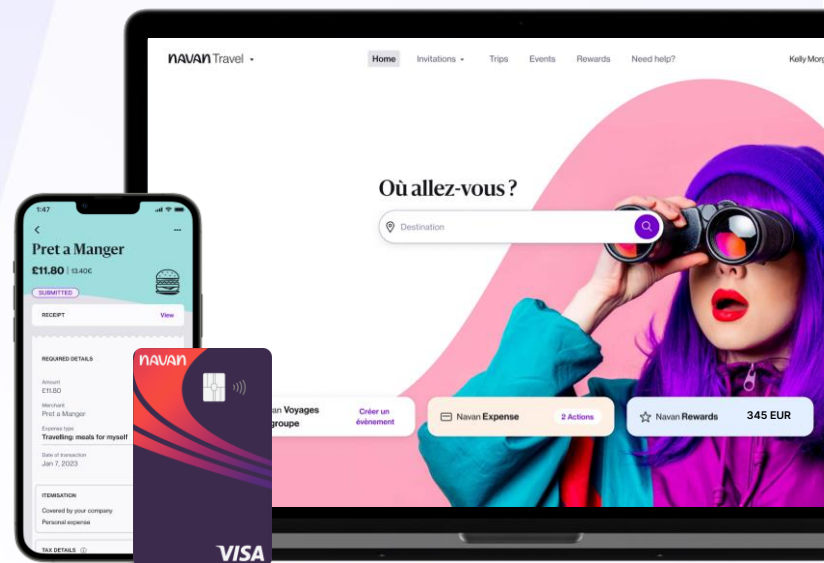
NAVAN Travel

Home Invitations Trips Events Rewards Need help?

Kelly Morg

Où allez-vous ?

Destination

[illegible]an Voyages groupe

Créer un évènement

Navan Expense

2 Actions

Navan Rewards

345 EUR

1:47

Pret a Manger

£11.80 | 13.40€

SUBMITTED

RECEIPT

View

REQUIRED DETAILS

Amount
£11.80

Merchant
Pret a Manger

Expense type
Travelling: meals for myself

Date of transaction
Jan 7, 2023

ITEMISATION

Covered by your company

Personal expense

TAX DETAILS

NAVAN

VISA